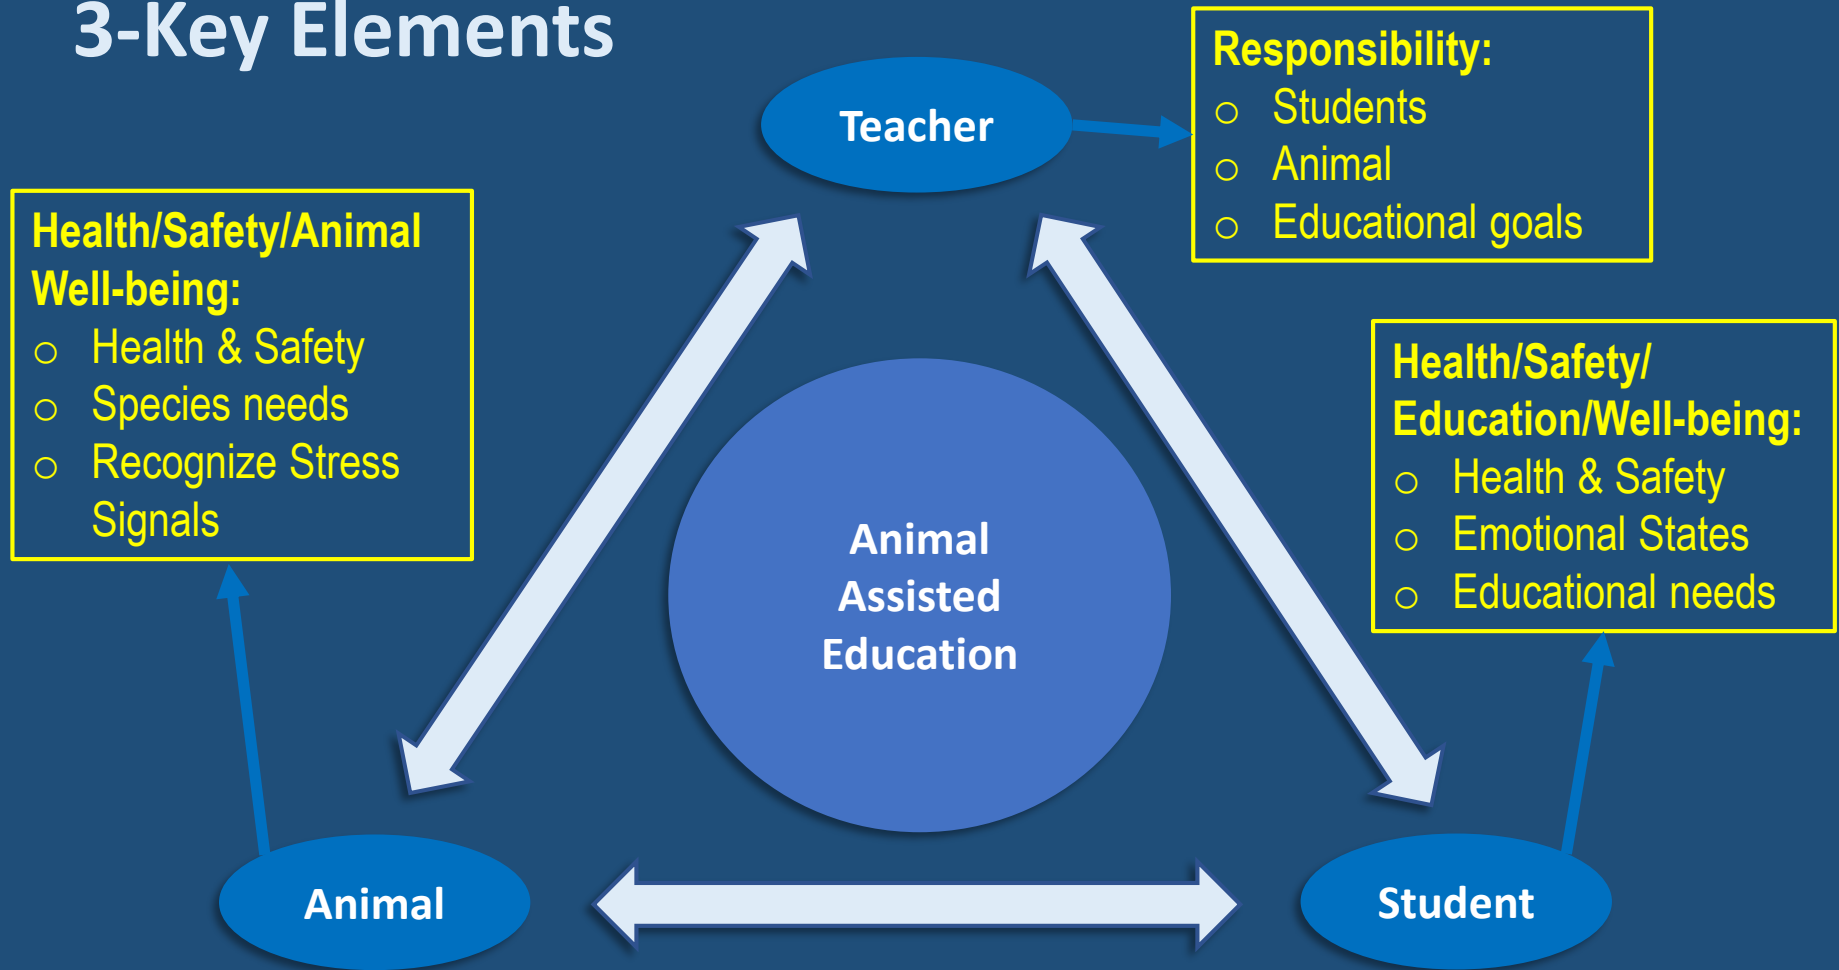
3-Key Elements

Teacher

Responsibility:
○ Students
○ Animal
○ Educational goals

Health/Safety/Animal Well-being:
○ Health & Safety
○ Species needs
○ Recognize Stress Signals

Animal Assisted Education

Health/Safety/ Education/Well-being:
○ Health & Safety
○ Emotional States
○ Educational needs

Animal

Student